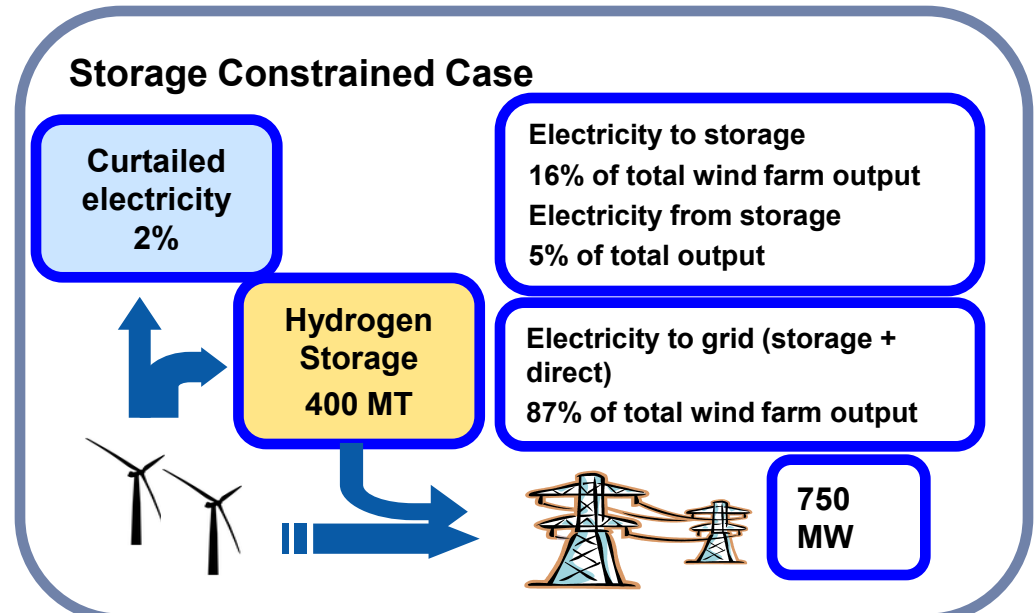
Storage Constrained Case

Curtailed electricity 2%

Hydrogen Storage 400 MT

Electricity to storage
16% of total wind farm output
Electricity from storage
5% of total output

Electricity to grid (storage + direct)
87% of total wind farm output

750 MW